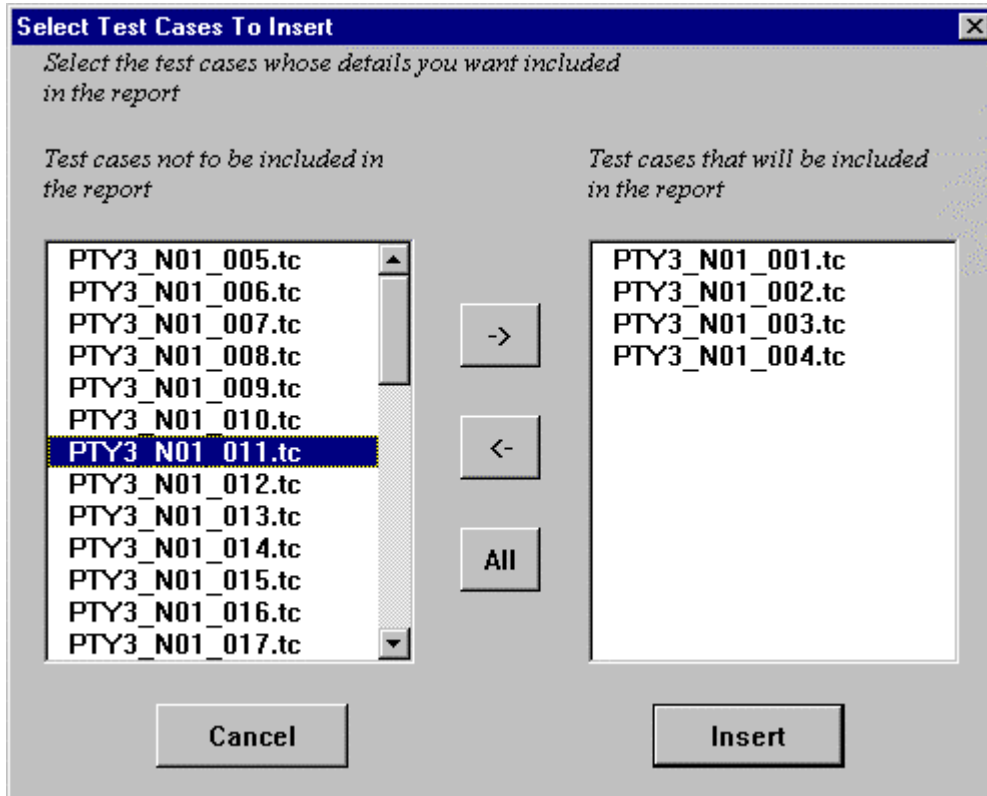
Select Test Cases To Insert

Select the test cases whose details you want included in the report

Test cases not to be included in the report

Test cases that will be included in the report

PTY3_N01_005.tc
PTY3_N01_006.tc
PTY3_N01_007.tc
PTY3_N01_008.tc
PTY3_N01_009.tc
PTY3_N01_010.tc
PTY3_N01_011.tc
PTY3_N01_012.tc
PTY3_N01_013.tc
PTY3_N01_014.tc
PTY3_N01_015.tc
PTY3_N01_016.tc
PTY3_N01_017.tc

->

<-

All

PTY3_N01_001.tc
PTY3_N01_002.tc
PTY3_N01_003.tc
PTY3_N01_004.tc

Cancel

Insert